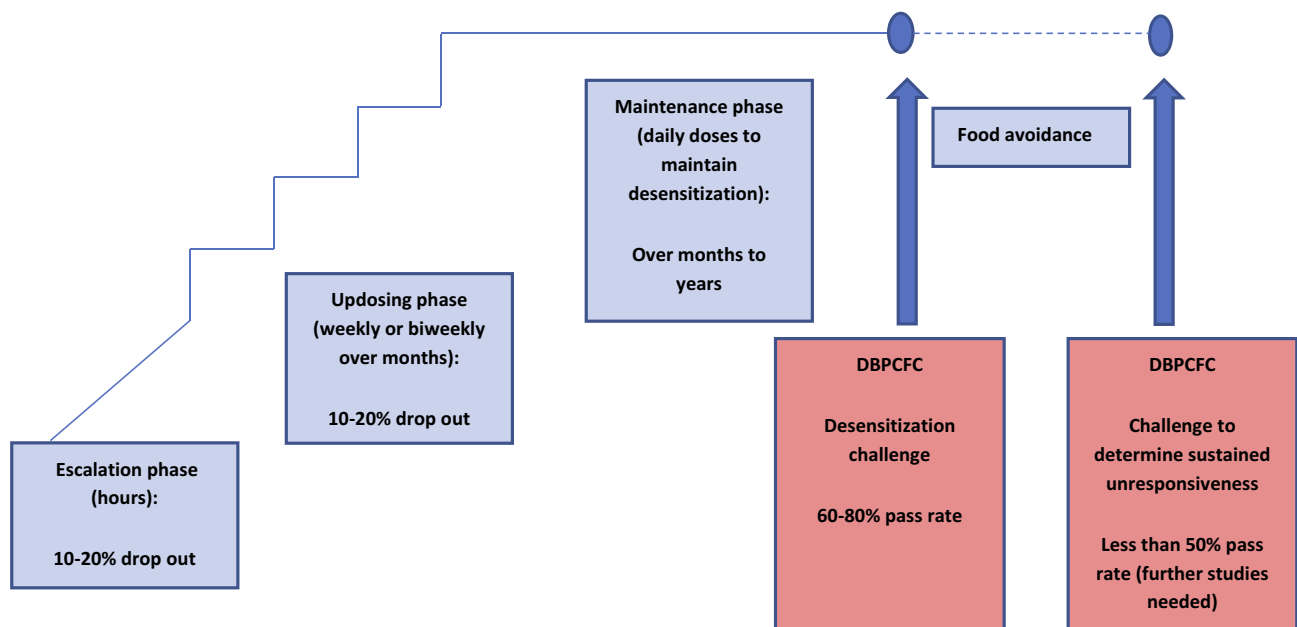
Maintenance phase (daily doses to maintain desensitization):

Over months to years

Food avoidance

Updosing phase (weekly or biweekly over months):

10-20% drop out

Escalation phase (hours):

10-20% drop out

DBPCFC

Desensitization challenge

60-80% pass rate

DBPCFC

Challenge to determine sustained unresponsiveness

Less than 50% pass rate (further studies needed)